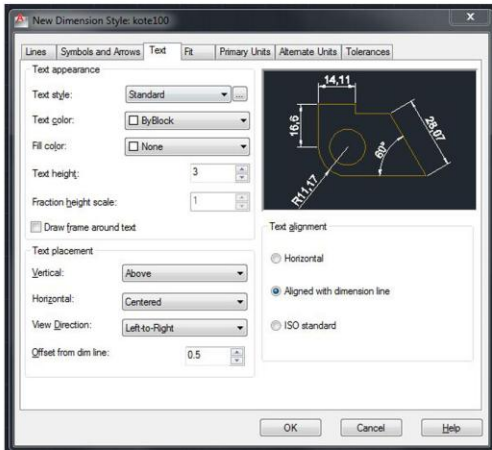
New Dimension Style: kote100

Lines | Symbols and Arrows | Text | Fit | Primary Units | Alternate Units | Tolerances

Text appearance

Text style: Standard

Text color: ByBlock

Fill color: None

Text height: 3

Fraction height scale: 1

Draw frame around text

Text placement

Vertical: Above

Horizontal: Centered

View Direction: Left-to-Right

Offset from dim line: 0.5

14,11

16,6

28,07

60°

R11,17

Text alignment

Horizontal

Aligned with dimension line

ISO standard

OK

Cancel

Help